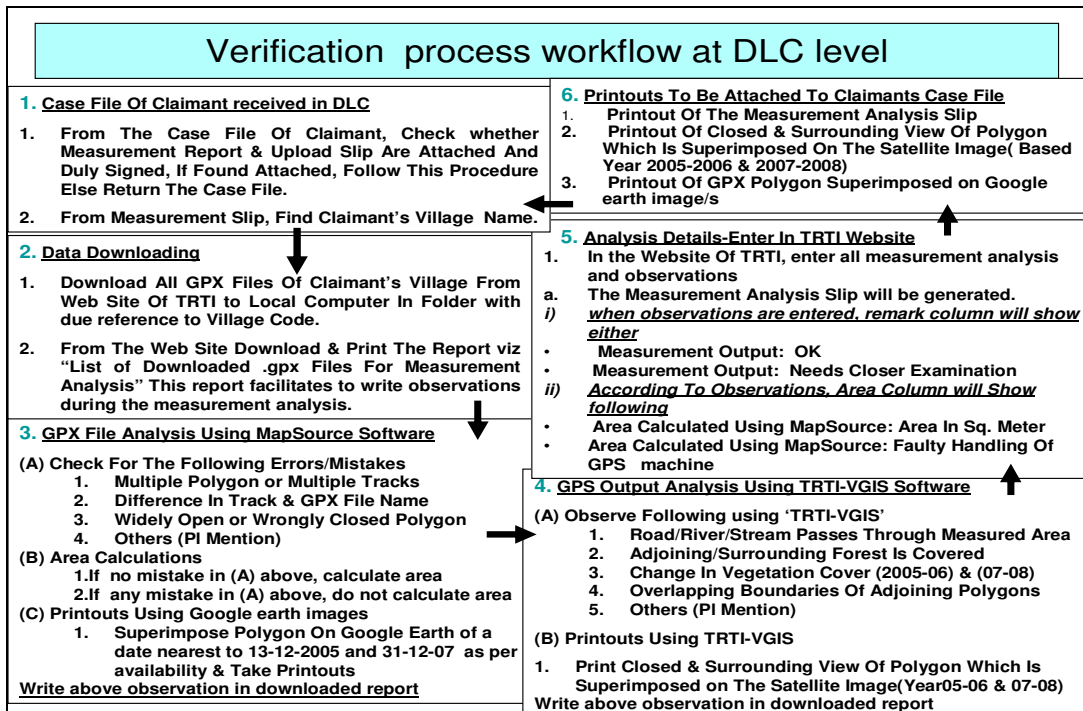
Verification process workflow at DLC level

1. Case File Of Claimant received in DLC

1. From The Case File Of Claimant, Check whether Measurement Report & Upload Slip Are Attached And Duly Signed, If Found Attached, Follow This Procedure Else Return The Case File.

2. From Measurement Slip, Find Claimant's Village Name.

2. Data Downloading

1. Download All GPX Files Of Claimant's Village From Web Site Of TRTI to Local Computer In Folder with due reference to Village Code.

2. From The Web Site Download & Print The Report viz "List of Downloaded .gpx Files For Measurement Analysis" This report facilitates to write observations during the measurement analysis.

3. GPX File Analysis Using MapSource Software

(A) Check For The Following Errors/Mistakes
1. Multiple Polygon or Multiple Tracks
2. Difference In Track & GPX File Name
3. Widely Open or Wrongly Closed Polygon
4. Others (PI Mention)
(B) Area Calculations
1.If no mistake in (A) above, calculate area
2.If any mistake in (A) above, do not calculate area
(C) Printouts Using Google earth images
1. Superimpose Polygon On Google Earth of a date nearest to 13-12-2005 and 31-12-07 as per availability & Take Printouts
Write above observation in downloaded report

6. Printouts To Be Attached To Claimants Case File
1. Printout Of The Measurement Analysis Slip
2. Printout Of Closed & Surrounding View Of Polygon Which Is Superimposed On The Satellite Image( Based Year 2005-2006 & 2007-2008)
3. Printout Of GPX Polygon Superimposed on Google earth image/s

5. Analysis Details-Enter In TRTI Website
1. In the Website Of TRTI, enter all measurement analysis and observations
a. The Measurement Analysis Slip will be generated.
i) when observations are entered, remark column will show either
• Measurement Output: OK
• Measurement Output: Needs Closer Examination
ii) According To Observations, Area Column will Show following
• Area Calculated Using MapSource: Area In Sq. Meter
• Area Calculated Using MapSource: Faulty Handling Of GPS machine

4. GPS Output Analysis Using TRTI-VGIS Software

(A) Observe Following using 'TRTI-VGIS'
1. Road/River/Stream Passes Through Measured Area
2. Adjoining/Surrounding Forest Is Covered
3. Change In Vegetation Cover (2005-06) & (07-08)
4. Overlapping Boundaries Of Adjoining Polygons
5. Others (PI Mention)

(B) Printouts Using TRTI-VGIS

1. Print Closed & Surrounding View Of Polygon Which Is Superimposed on The Satellite Image(Year05-06 & 07-08)
Write above observation in downloaded report